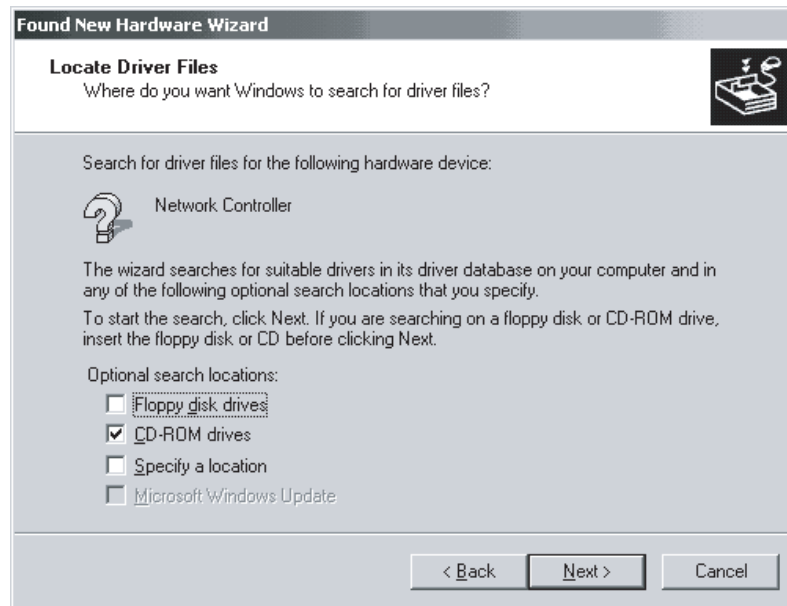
Found New Hardware Wizard

Locate Driver Files
Where do you want Windows to search for driver files?

Search for driver files for the following hardware device:

Network Controller

The wizard searches for suitable drivers in its driver database on your computer and in any of the following optional search locations that you specify.

To start the search, click Next. If you are searching on a floppy disk or CD-ROM drive, insert the floppy disk or CD before clicking Next.

Optional search locations:
☐ Floppy disk drives
☑ CD-ROM drives
☐ Specify a location
☐ Microsoft Windows Update

< Back | Next > | Cancel